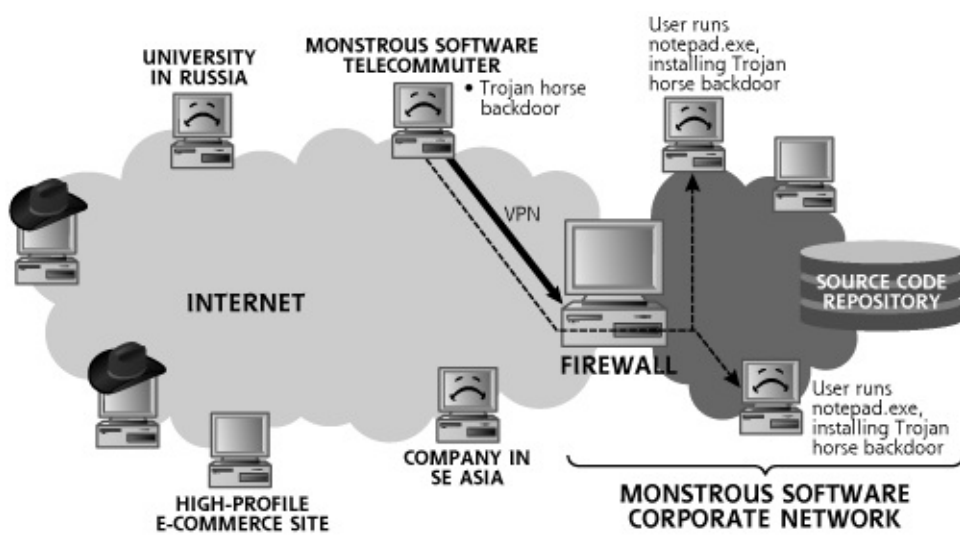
UNIVERSITY IN RUSSIA

MONSTROUS SOFTWARE TELECOMMUTER
• Trojan horse backdoor

User runs notepad.exe, installing Trojan horse backdoor

VPN

INTERNET

SOURCE CODE REPOSITORY

FIREWALL

User runs notepad.exe, installing Trojan horse backdoor

COMPANY IN SE ASIA

HIGH-PROFILE E-COMMERCE SITE

MONSTROUS SOFTWARE CORPORATE NETWORK